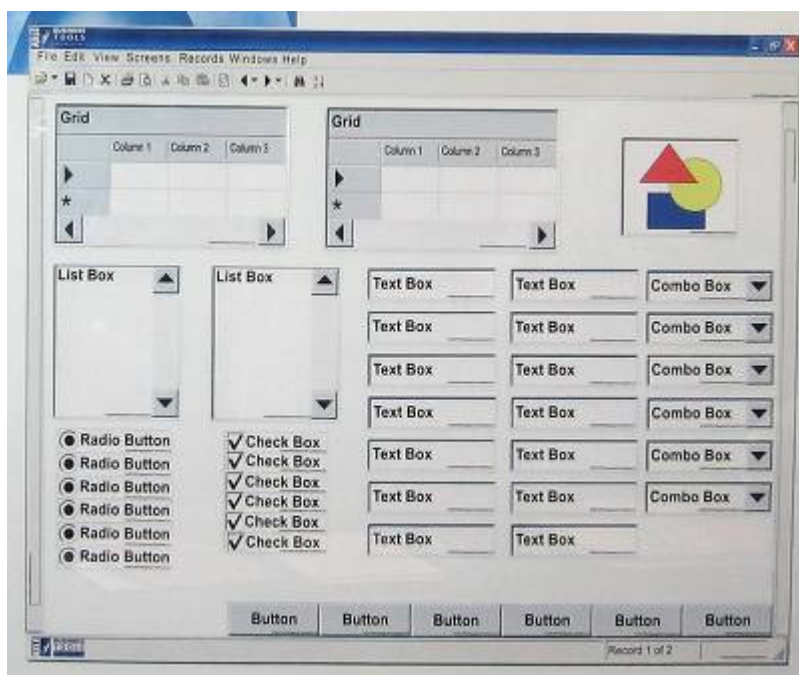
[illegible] TOOLS

File Edit View Screens Records Windows Help

Grid

| | Column 1 | Column 2 | Column 3 |
|---|---|---|---|
| ▶ | | | |
| * | | | |

Grid

| | Column 1 | Column 2 | Column 3 |
|---|---|---|---|
| ▶ | | | |
| * | | | |

List Box

List Box

Text Box
Text Box
Text Box
Text Box
Text Box
Text Box
Text Box

Text Box
Text Box
Text Box
Text Box
Text Box
Text Box
Text Box

Combo Box
Combo Box
Combo Box
Combo Box
Combo Box
Combo Box

Radio Button
Radio Button
Radio Button
Radio Button
Radio Button
Radio Button

Check Box
Check Box
Check Box
Check Box
Check Box
Check Box

Button Button Button Button Button Button

Record 1 of 2